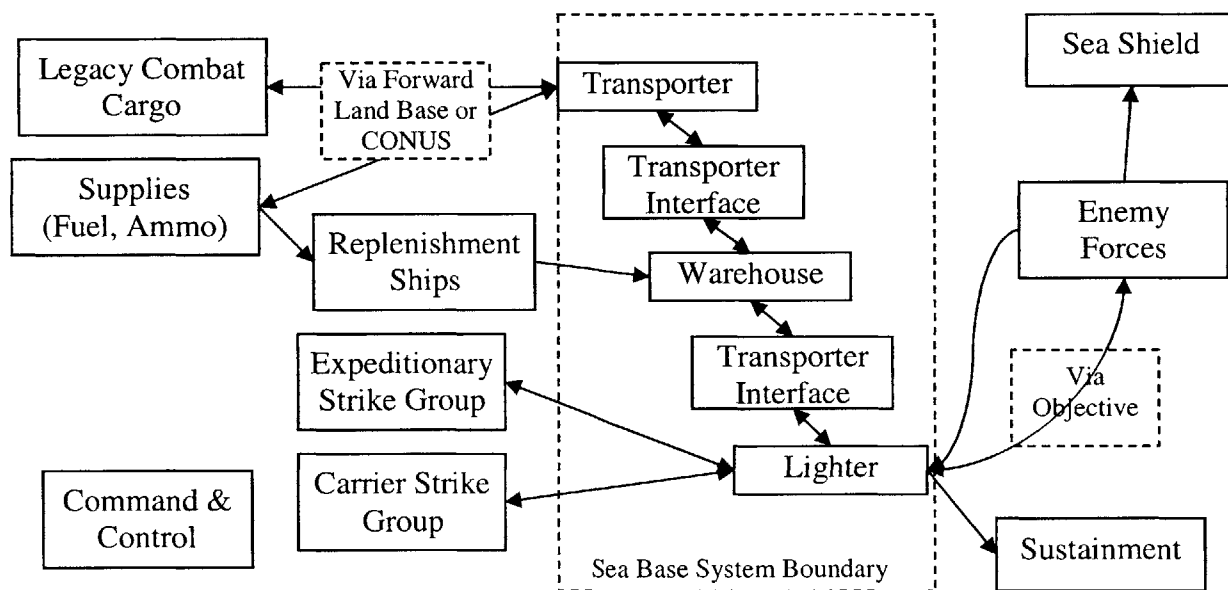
Legacy Combat Cargo

Via Forward Land Base or CONUS

Transporter

Sea Shield

Transporter Interface

Supplies (Fuel, Ammo)

Replenishment Ships

Warehouse

Enemy Forces

Transporter Interface

Expeditionary Strike Group

Via Objective

Carrier Strike Group

Lighter

Command & Control

Sustainment

Sea Base System Boundary